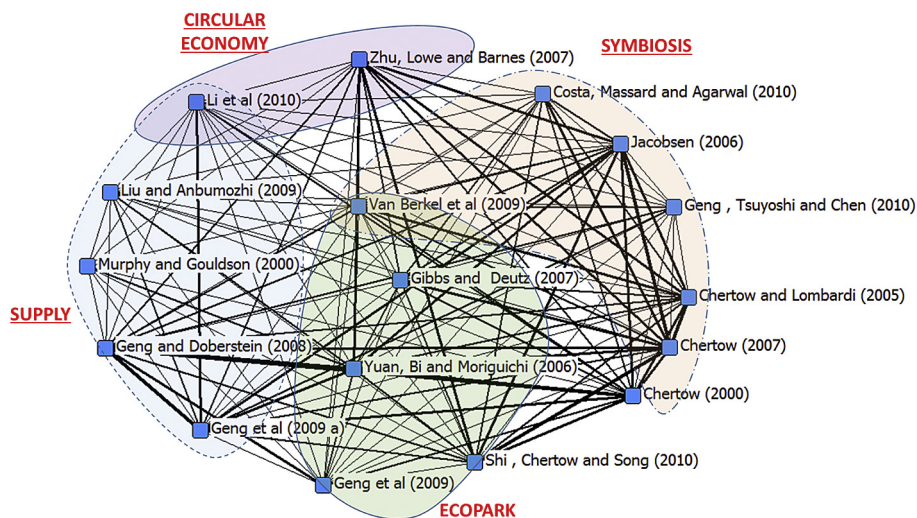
CIRCULAR ECONOMY

SYMBIOSIS

Zhu, Lowe and Barnes (2007)

Li et al (2010)

Costa, Massard and Agarwal (2010)

Jacobsen (2006)

Liu and Anbumozhi (2009)

Van Berkel et al (2009)

Geng , Tsuyoshi and Chen (2010)

Murphy and Gouldson (2000)

Gibbs and Deutz (2007)

Chertow and Lombardi (2005)

SUPPLY

Geng and Doberstein (2008)

Chertow (2007)

Yuan, Bi and Moriguichi (2006)

Chertow (2000)

Geng et al (2009 a)

Shi , Chertow and Song (2010)

Geng et al (2009)

ECOPARK